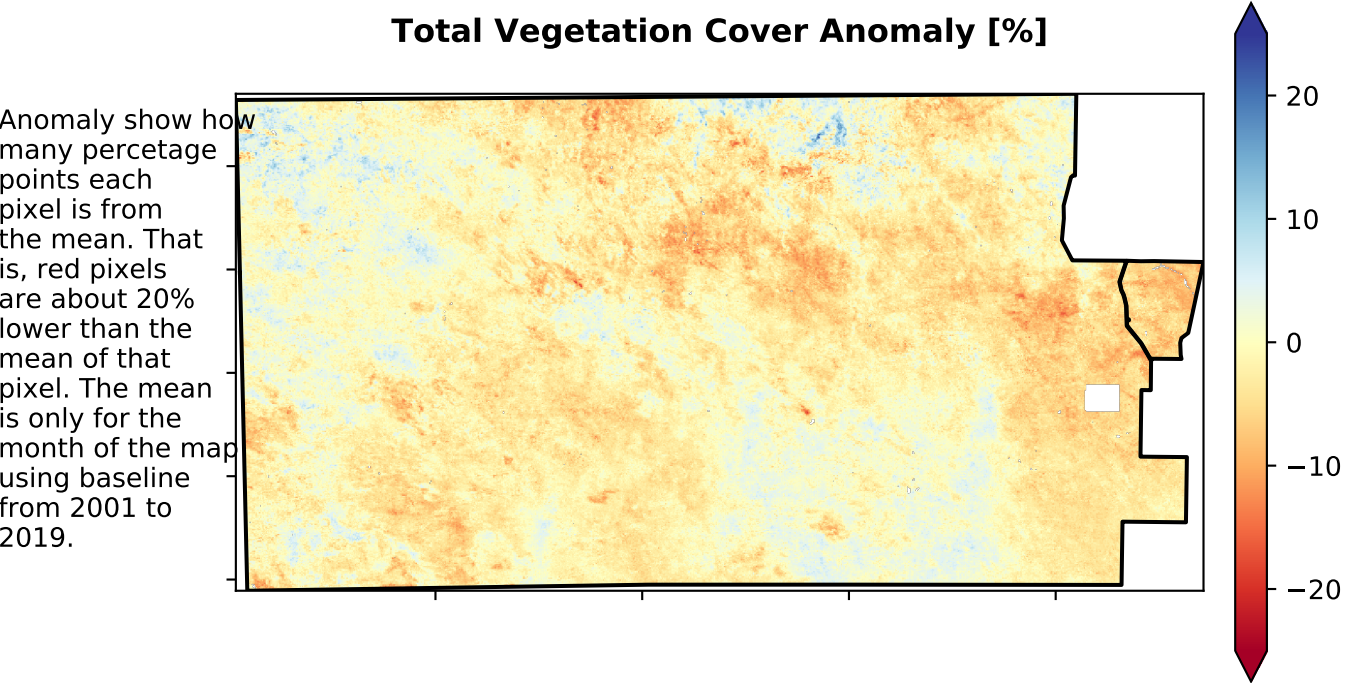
Total Vegetation Cover Anomaly [%]

Anomaly show how many percetage points each pixel is from the mean. That is, red pixels are about 20% lower than the mean of that pixel. The mean is only for the month of the map using baseline from 2001 to 2019.

20
10
0
−10
−20